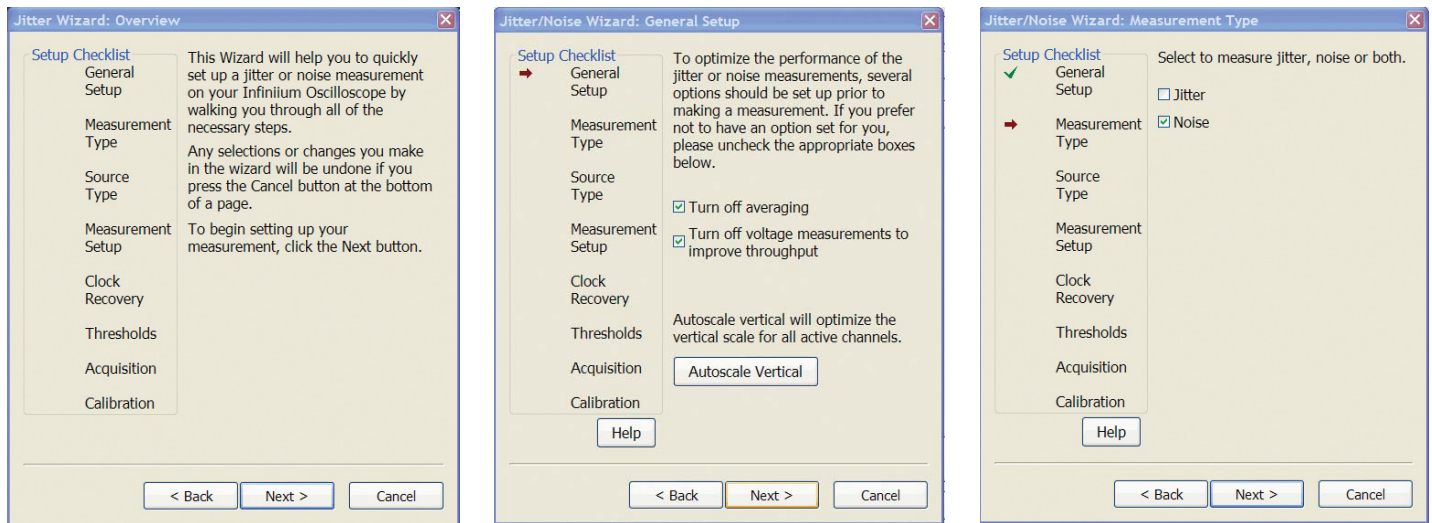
Jitter Wizard: Overview

Setup Checklist
General Setup
Measurement Type
Source Type
Measurement Setup
Clock Recovery
Thresholds
Acquisition
Calibration

This Wizard will help you to quickly set up a jitter or noise measurement on your Infiniium Oscilloscope by walking you through all of the necessary steps.

Any selections or changes you make in the wizard will be undone if you press the Cancel button at the bottom of a page.

To begin setting up your measurement, click the Next button.

< Back
Next >
Cancel

Jitter/Noise Wizard: General Setup

Setup Checklist
General Setup
Measurement Type
Source Type
Measurement Setup
Clock Recovery
Thresholds
Acquisition
Calibration

Help

To optimize the performance of the jitter or noise measurements, several options should be set up prior to making a measurement. If you prefer not to have an option set for you, please uncheck the appropriate boxes below.

Turn off averaging
Turn off voltage measurements to improve throughput

Autoscale vertical will optimize the vertical scale for all active channels.

Autoscale Vertical

< Back
Next >
Cancel

Jitter/Noise Wizard: Measurement Type

Setup Checklist
General Setup
Measurement Type
Source Type
Measurement Setup
Clock Recovery
Thresholds
Acquisition
Calibration

Help

Select to measure jitter, noise or both.

Jitter
Noise

< Back
Next >
Cancel